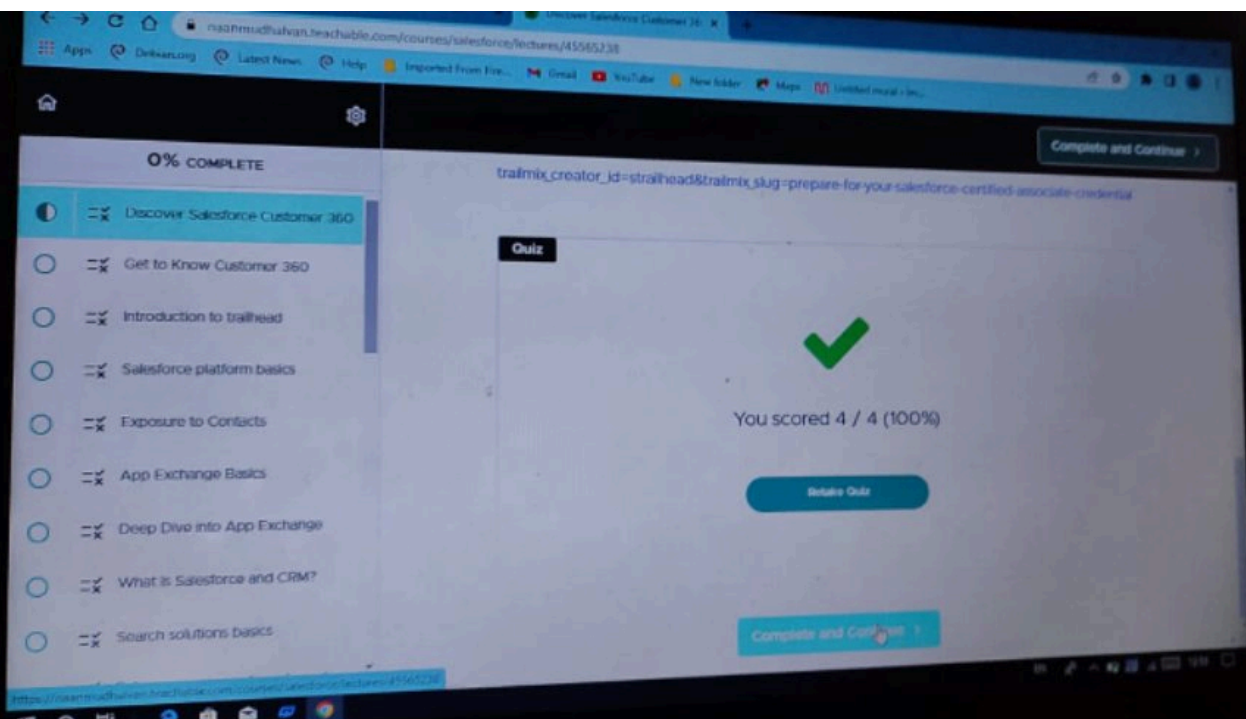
Discover Salesforce Customer 36 ×

naanmudhalvan.teachable.com/courses/salesforce/lectures/45565238

Apps Dinkan.org Latest News Help Imported From Fire... Gmail YouTube New folder Maps Untitled mural - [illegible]

0% COMPLETE

Complete and Continue ›

Discover Salesforce Customer 360

Get to Know Customer 360

Introduction to trailhead

Salesforce platform basics

Exposure to Contacts

App Exchange Basics

Deep Dive into App Exchange

What is Salesforce and CRM?

Search solutions basics

trailmix_creator_id=strailhead&trailmix_slug=prepare-for-your-salesforce-certified-associate-credential

Quiz

You scored 4 / 4 (100%)

Retake Quiz

Complete and Continue ›

https://naanmudhalvan.teachable.com/courses/salesforce/lectures/45565238